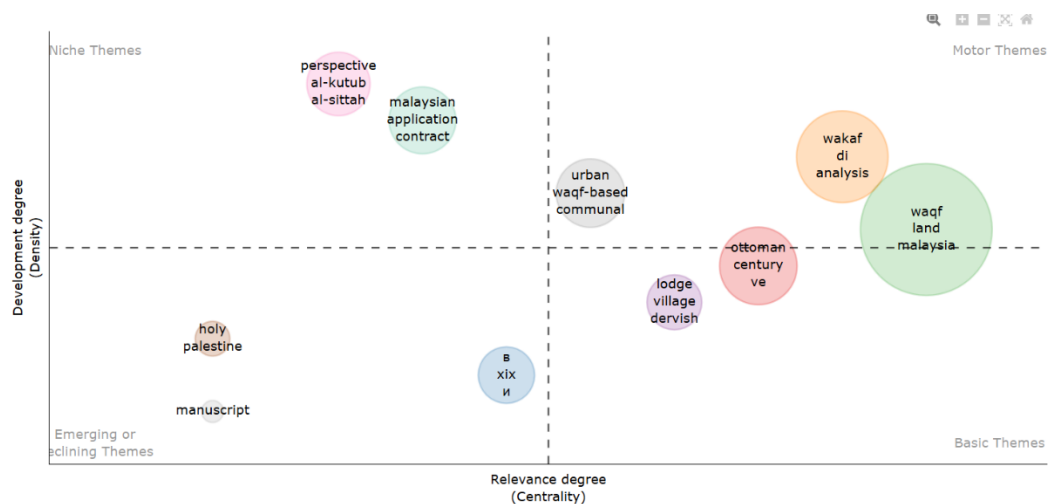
Niche Themes

Motor Themes

perspective al-kutub al-sittah

malaysian application contract

wakaf di analysis

urban waqf-based communal

waqf land malaysia

ottoman century ve

lodge village dervish

holy palestine

в xix и

manuscript

Emerging or eclining Themes

Basic Themes

Development degree (Density)

Relevance degree (Centrality)